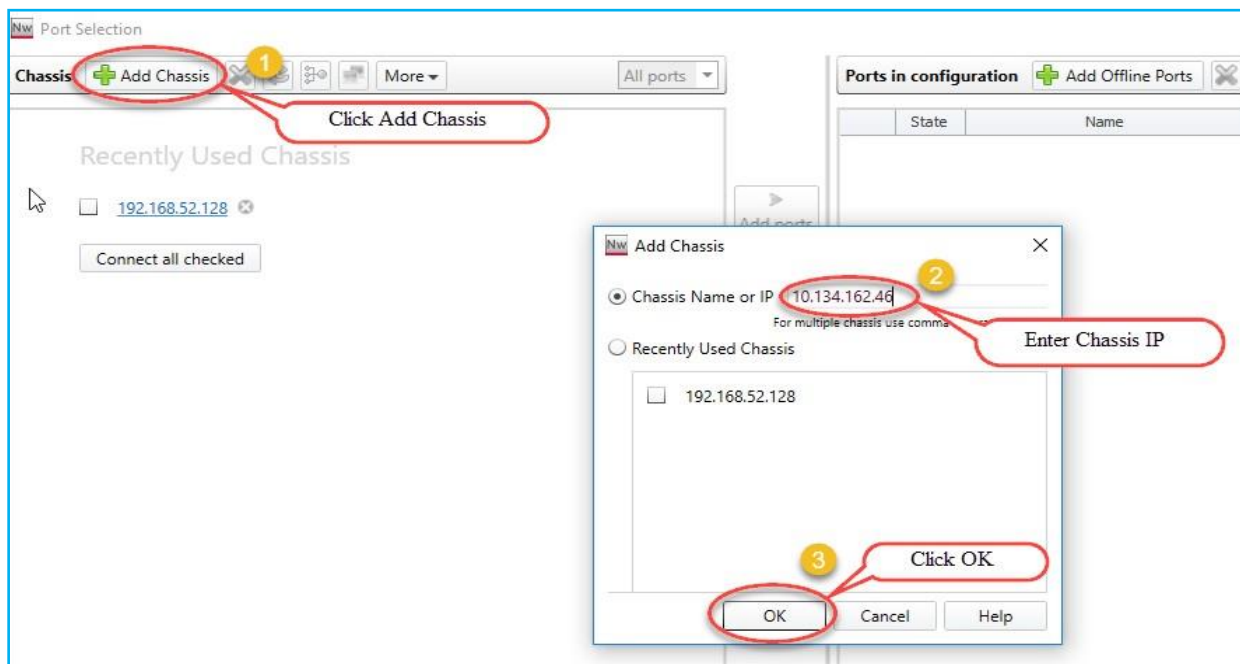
Nw Port Selection

Chassis Add Chassis 1 More All ports

Click Add Chassis

Recently Used Chassis

192.168.52.128

Connect all checked

Ports in configuration Add Offline Ports

State Name

Add ports

Nw Add Chassis

Chassis Name or IP 10.134.162.46 2

For multiple chassis use comma

Enter Chassis IP

Recently Used Chassis

192.168.52.128

3 Click OK

OK Cancel Help